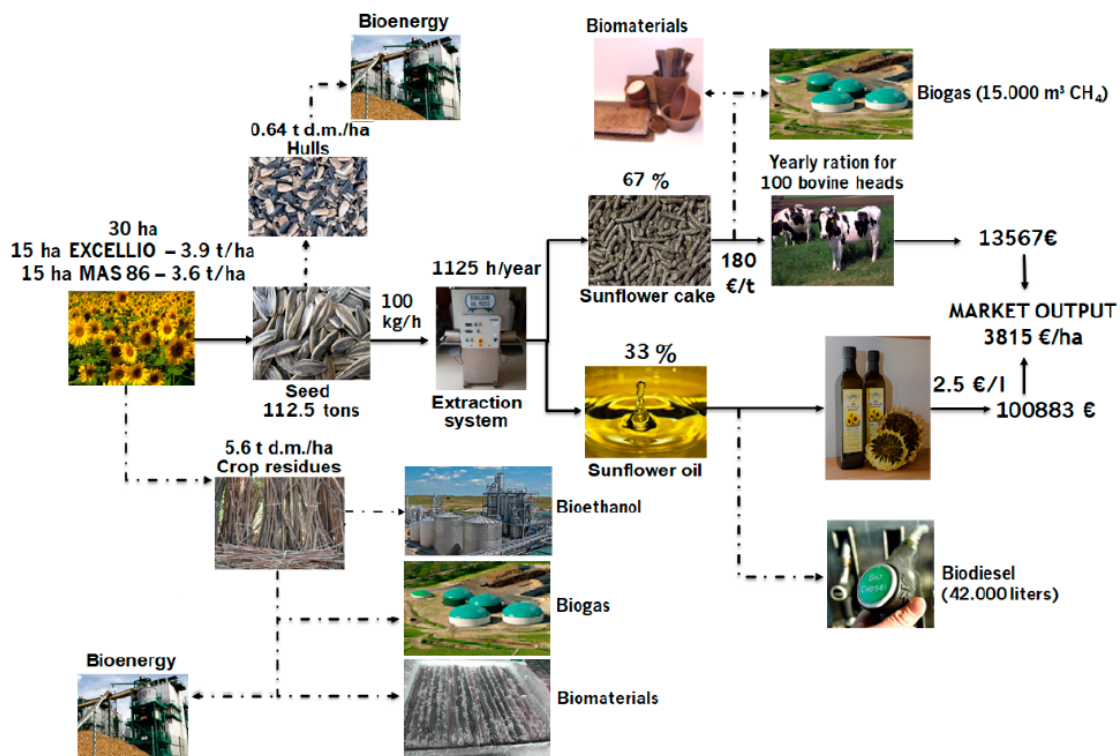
Bioenergy

0.64 t d.m./ha
Hulls

Biomaterials

Biogas (15.000 m³ $CH_4$)

Yearly ration for 100 bovine heads

67 %

30 ha
15 ha EXCELLIO – 3.9 t/ha
15 ha MAS 86 – 3.6 t/ha

1125 h/year

100 kg/h

Seed
112.5 tons

Extraction system

Sunflower cake

180 €/t

13567€

MARKET OUTPUT
3815 €/ha

33 %

Sunflower oil

2.5 €/l

100883 €

5.6 t d.m./ha
Crop residues

Bioethanol

Biogas

Biodiesel (42.000 liters)

Bio Diesel

Bioenergy

Biomaterials